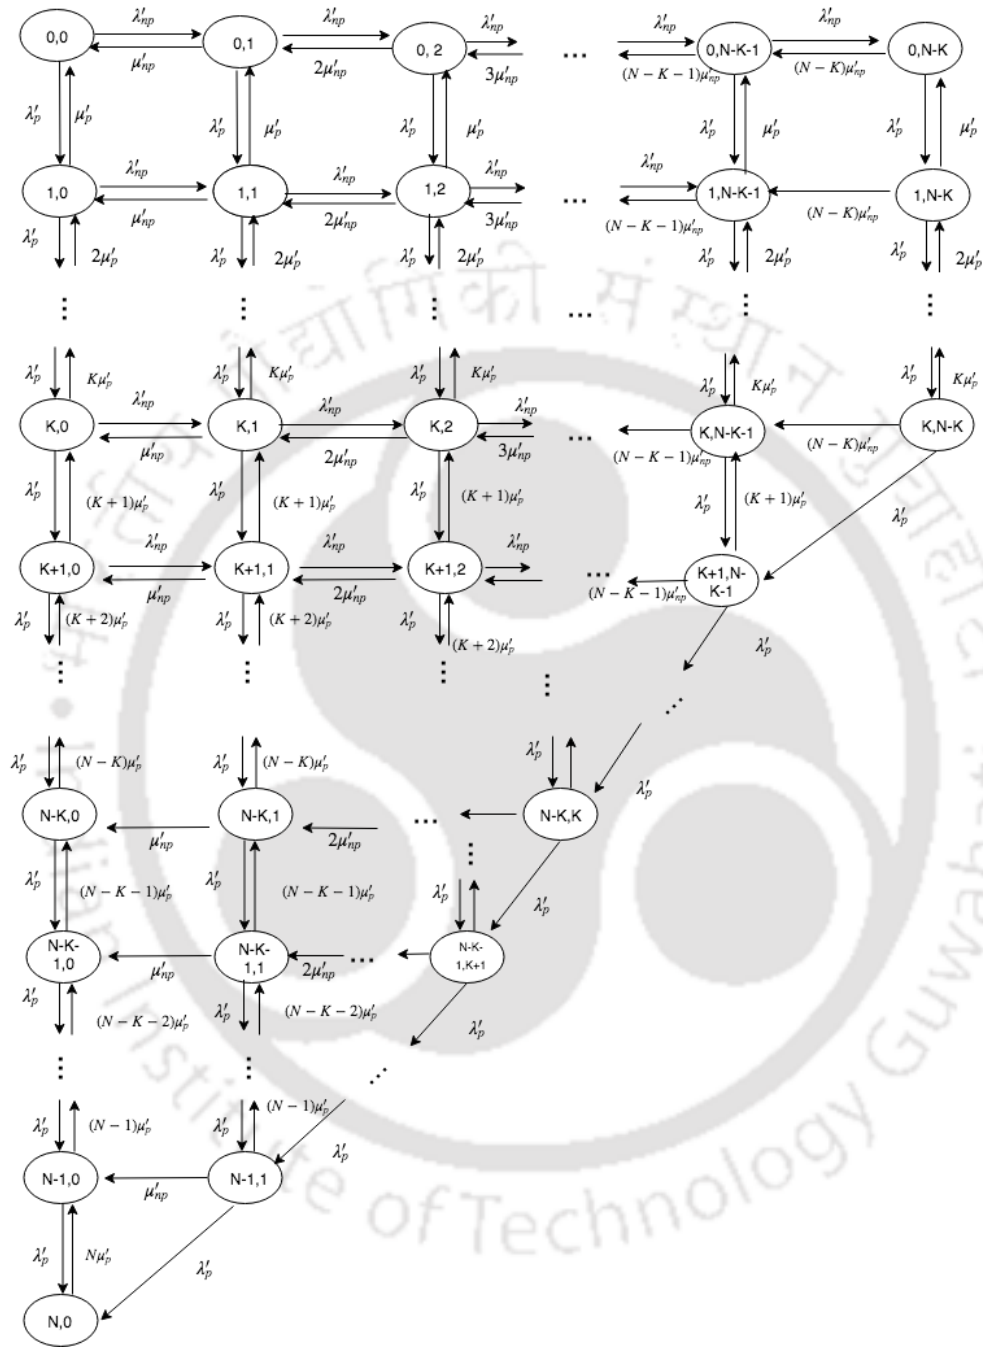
0,0
$\lambda'_{np}$
$\mu'_{np}$
0,1
$\lambda'_{np}$
$2\mu'_{np}$
0, 2
$\lambda'_{np}$
$3\mu'_{np}$
...
$\lambda'_{np}$
$(N-K-1)\mu'_{np}$
0,N-K-1
$\lambda'_{np}$
$(N-K)\mu'_{np}$
0,N-K
$\lambda'_p$ $\mu'_p$
$\lambda'_p$ $\mu'_p$
$\lambda'_p$ $\mu'_p$
$\lambda'_p$ $\mu'_p$
$\lambda'_p$ $\mu'_p$
1,0
$\lambda'_{np}$
$\mu'_{np}$
1,1
$\lambda'_{np}$
$2\mu'_{np}$
1,2
$\lambda'_{np}$
$3\mu'_{np}$
...
$\lambda'_{np}$
$(N-K-1)\mu'_{np}$
1,N-K-1
$(N-K)\mu'_{np}$
1,N-K
$\lambda'_p$ $2\mu'_p$
$\lambda'_p$ $2\mu'_p$
$\lambda'_p$ $2\mu'_p$
$\lambda'_p$ $2\mu'_p$
$\lambda'_p$ $2\mu'_p$
...
$\lambda'_p$ $K\mu'_p$
$\lambda'_p$ $K\mu'_p$
$\lambda'_p$ $K\mu'_p$
$\lambda'_p$ $K\mu'_p$
$\lambda'_p$ $K\mu'_p$
K,0
$\lambda'_{np}$
$\mu'_{np}$
K,1
$\lambda'_{np}$
$2\mu'_{np}$
K,2
$\lambda'_{np}$
$3\mu'_{np}$
...
$(N-K-1)\mu'_{np}$
K,N-K-1
$(N-K)\mu'_{np}$
K,N-K
$\lambda'_p$ $(K+1)\mu'_p$
$\lambda'_p$ $(K+1)\mu'_p$
$\lambda'_p$ $(K+1)\mu'_p$
$\lambda'_p$ $(K+1)\mu'_p$
$\lambda'_p$
K+1,0
$\lambda'_{np}$
$\mu'_{np}$
K+1,1
$\lambda'_{np}$
$2\mu'_{np}$
K+1,2
$\lambda'_{np}$
...
$(N-K-1)\mu'_{np}$
K+1,N-K-1
$\lambda'_p$ $(K+2)\mu'_p$
$\lambda'_p$ $(K+2)\mu'_p$
$\lambda'_p$ $(K+2)\mu'_p$
$\lambda'_p$
...
$\lambda'_p$ $(N-K)\mu'_p$
$\lambda'_p$ $(N-K)\mu'_p$
$\lambda'_p$
$\lambda'_p$
N-K,0
$\mu'_{np}$
N-K,1
$2\mu'_{np}$
...
N-K,K
$\lambda'_p$ $(N-K-1)\mu'_p$
$\lambda'_p$ $(N-K-1)\mu'_p$
$\lambda'_p$
$\lambda'_p$
N-K-1,0
$\mu'_{np}$
N-K-1,1
$2\mu'_{np}$
...
N-K-1,K+1
$\lambda'_p$ $(N-K-2)\mu'_p$
$\lambda'_p$ $(N-K-2)\mu'_p$
$\lambda'_p$
...
$\lambda'_p$ $(N-1)\mu'_p$
$\lambda'_p$ $(N-1)\mu'_p$
$\lambda'_p$
N-1,0
$\mu'_{np}$
N-1,1
$\lambda'_p$ $N\mu'_p$
$\lambda'_p$
N,0
of Technology